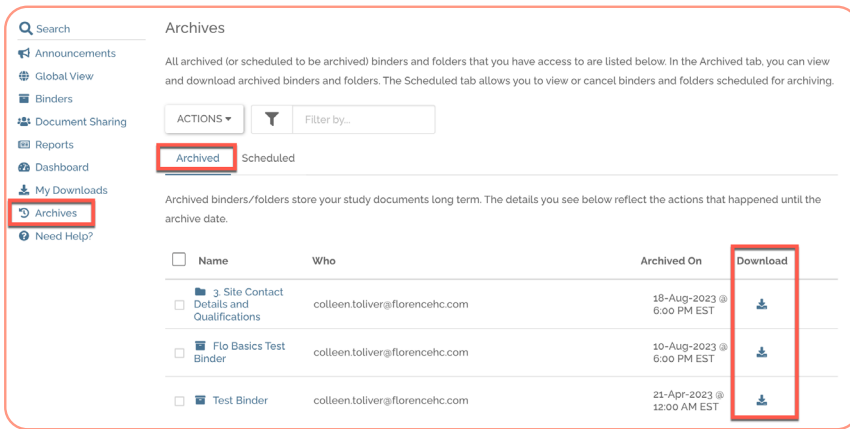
Search
Announcements
Global View
Binders
Document Sharing
Reports
Dashboard
My Downloads
Archives
Need Help?

Archives

All archived (or scheduled to be archived) binders and folders that you have access to are listed below. In the Archived tab, you can view and download archived binders and folders. The Scheduled tab allows you to view or cancel binders and folders scheduled for archiving.

ACTIONS
Filter by...

Archived
Scheduled

Archived binders/folders store your study documents long term. The details you see below reflect the actions that happened until the archive date.

| | Name | Who | Archived On | Download |
|---|---|---|---|---|
| | 3. Site Contact Details and Qualifications | colleen.toliver@florencehc.com | 18-Aug-2023 @ 6:00 PM EST | |
| | Flo Basics Test Binder | colleen.toliver@florencehc.com | 10-Aug-2023 @ 6:00 PM EST | |
| | Test Binder | colleen.toliver@florencehc.com | 21-Apr-2023 @ 12:00 AM EST | |